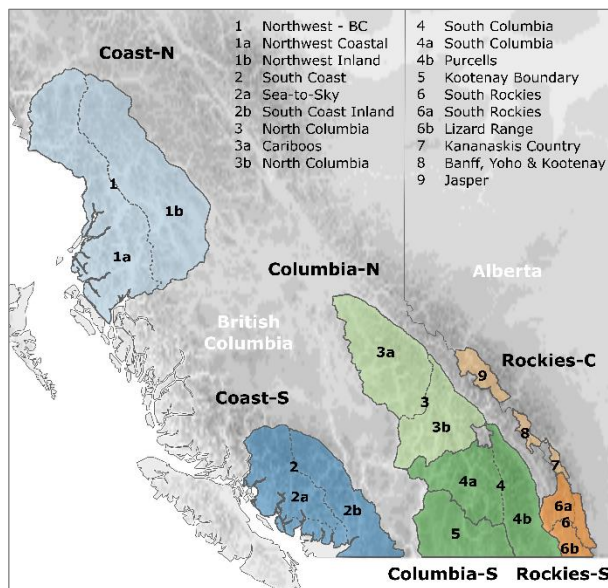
1 Northwest - BC
1a Northwest Coastal
1b Northwest Inland
2 South Coast
2a Sea-to-Sky
2b South Coast Inland
3 North Columbia
3a Cariboos
3b North Columbia

4 South Columbia
4a South Columbia
4b Purcells
5 Kootenay Boundary
6 South Rockies
6a South Rockies
6b Lizard Range
7 Kananaskis Country
8 Banff, Yoho & Kootenay
9 Jasper

Coast-N

1
1b
1a

Columbia-N

Alberta

British Columbia

3a
9
Rockies-C

Coast-S
3
3b
8
7
2
2a
2b
4a
4
6a
6
4b
5
6b

Columbia-S Rockies-S